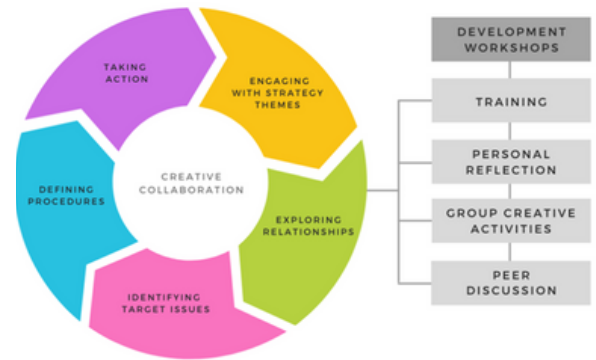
TAKING ACTION

ENGAGING WITH STRATEGY THEMES

EXPLORING RELATIONSHIPS

IDENTIFYING TARGET ISSUES

DEFINING PROCEDURES

CREATIVE COLLABORATION

DEVELOPMENT WORKSHOPS

TRAINING

PERSONAL REFLECTION

GROUP CREATIVE ACTIVITIES

PEER DISCUSSION